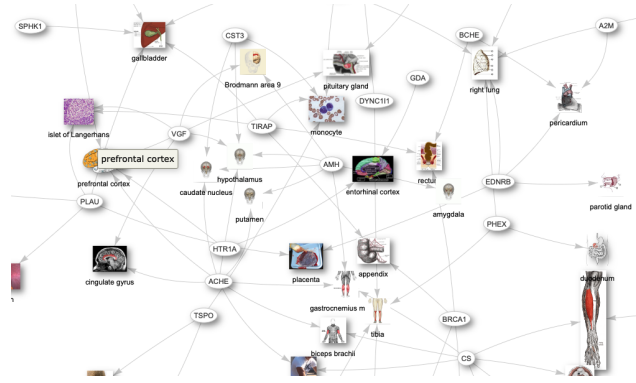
SPHK1
gallbladder
CST3
Brodmann area 9
pituitary gland
BCHE
A2M
right lung
GDA
pericardium
islet of Langerhans
VGF
TIRAP
monocyte
DYNC1I1
prefrontal cortex
prefrontal cortex
hypothalamus
AMH
caudate nucleus
entorhinal cortex
rectum
EDNRB
amygdala
parotid gland
PLAU
putamen
PHEX
HTR1A
cingulate gyrus
placenta
appendix
ACHE
duodenum
gastrocnemius m
tibia
TSPO
BRCA1
biceps brachii
CS